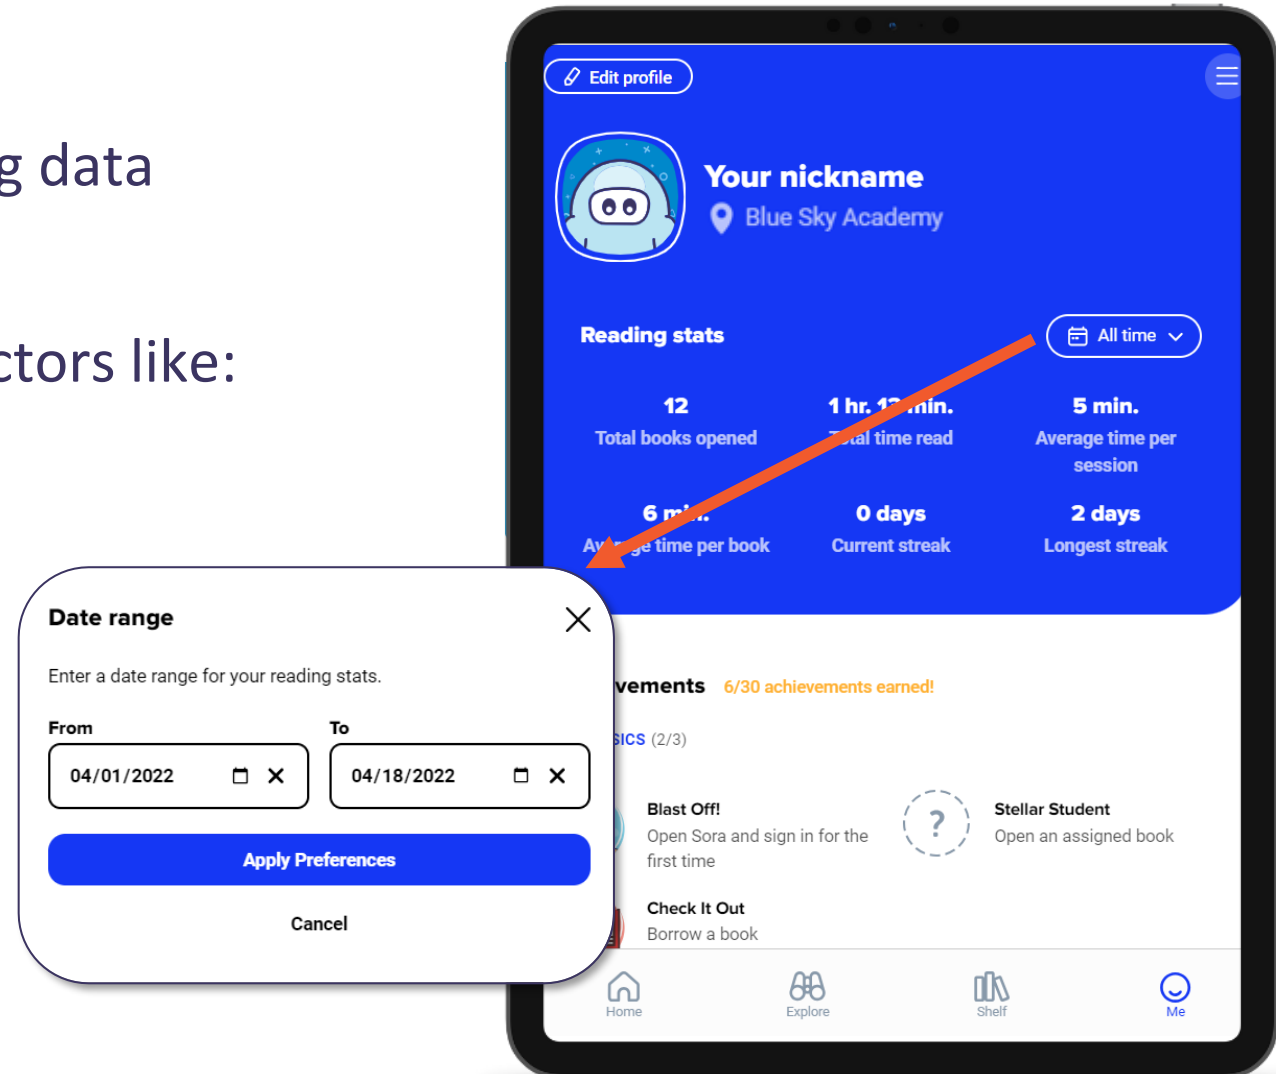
g data

ctors like:

Edit profile

Your nickname

Blue Sky Academy

Reading stats

All time

12
Total books opened

1 hr. 1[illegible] min.
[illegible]al time read

5 min.
Average time per session

6 m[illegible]
Av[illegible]ge time per book

0 days
Current streak

2 days
Longest streak

Date range

Enter a date range for your reading stats.

From
04/01/2022

To
04/18/2022

Apply Preferences

Cancel

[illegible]vements 6/30 achievements earned!

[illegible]sics (2/3)

Blast Off!
Open Sora and sign in for the first time

?

Stellar Student
Open an assigned book

Check It Out
Borrow a book

Home
Explore
Shelf
Me